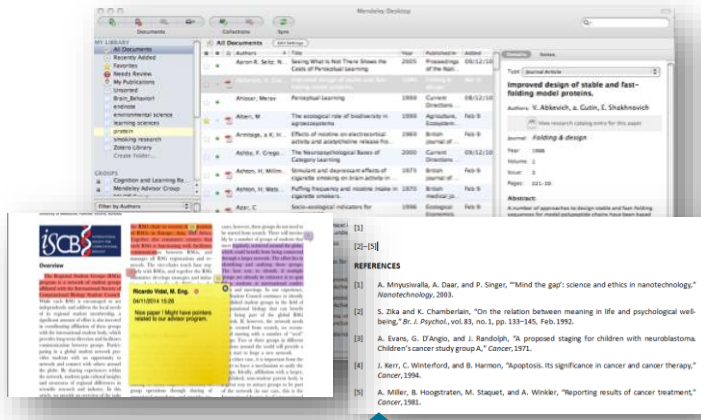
Mendeley Desktop

Documents Collections Sync

MY LIBRARY
All Documents
Recently Added
Favorites
Needs Review
My Publications
Unsorted
Brain_Behavior
endnote
environmental science
learning sciences
protein
smoking research
Zotero Library
Create Folder...

GROUPS
Cognition and Learning Re...
Mendeley Advisor Group

Filter by Authors

All Documents Edit Settings

| Authors | Title | Year | Published In | Added |
|---|---|---|---|---|
| Aaron R. Seitz; N... | Seeing What Is Not There Shows the Costs of Perceptual Learning | 2005 | Proceedings of the Nati... | 05/12/10 |
| Abbevich, V.; G... | Improved design of stable and fast-folding model proteins. | | | 05/12/10 |
| Ahissar, Merav | Perceptual learning | 1999 | Current Directions ... | 05/12/10 |
| Altieri, M | The ecological role of biodiversity in agroecosystems | 1999 | Agriculture, Ecosystem... | Feb 9 |
| Armitage, A K; H... | Effects of nicotine on electrocortical activity and acetylcholine release fro... | 1969 | British journal of ... | Feb 9 |
| Ashby, F. Grego... | The Neurobiological Bases of Category Learning | 2005 | Current Directions ... | 05/12/10 |
| Ashton, H; Millm... | Stimulant and depressant effects of cigarette smoking on brain activity in ... | 1973 | British journal of ... | Feb 9 |
| Ashton, H; Wats... | Puffing frequency and nicotine intake in cigarette smokers. | 1970 | British medical jo... | Feb 9 |
| Azar, C | Socio-ecological indicators for | 1995 | Ecological Economic... | Feb 9 |

Details Notes

Type: Journal Article

Improved design of stable and fast-folding model proteins.

Authors: V. Abkevich, A. Gutin, E. Shakhnovich

View research catalog entry for this paper

Journal: Folding & design
Year: 1996
Volume: 1
Issue: 3
Pages: 221-30

Abstract:
A number of approaches to design stable and fast folding sequences for model polypeptide chains have been

iSCB

Overview

Ricardo Vidal, M. Eng.
09/11/2014 15:26

Nice paper ! Might have pointers related to our advisor program.

[1]
[2]–[5]

REFERENCES

[1] A. Mnyusiwalla, A. Daar, and P. Singer, "'Mind the gap': science and ethics in nanotechnology," Nanotechnology, 2003.

[2] S. Zika and K. Chamberlain, "On the relation between meaning in life and psychological well-being," Br. J. Psychol., vol. 83, no. 1, pp. 133–145, Feb. 1992.

[3] A. Evans, G. D'Angio, and J. Randolph, "A proposed staging for children with neuroblastoma. Children's cancer study group A," Cancer, 1971.

[4] J. Kerr, C. Winterford, and B. Harmon, "Apoptosis. Its significance in cancer and cancer therapy," Cancer, 1994.

[5] A. Miller, B. Hoogstraten, M. Staquet, and A. Winkler, "Reporting results of cancer treatment," Cancer, 1981.